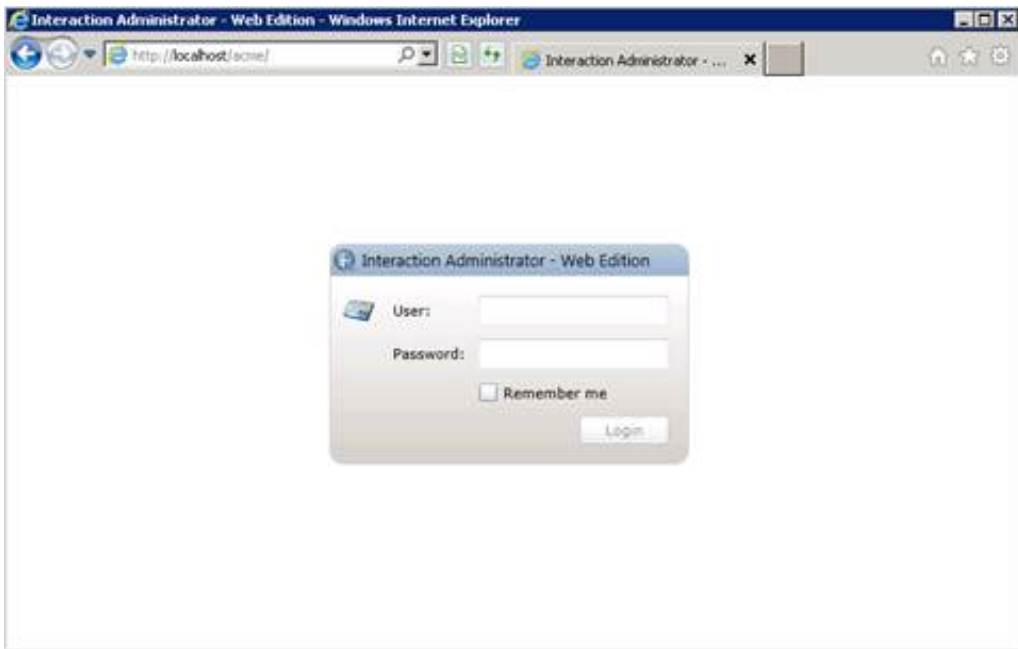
Interaction Administrator - Web Edition - Windows Internet Explorer

http://localhost/acme/

Interaction Administrator - ...

Interaction Administrator - Web Edition

User:

Password:

Remember me

Login